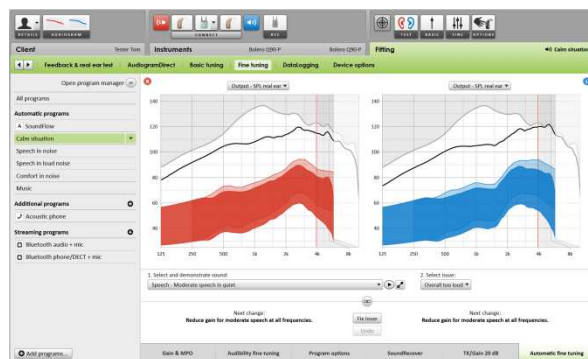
DETAILS AUDIOGRAM
CONNECT
R/L
TEST BASIC VIEW OPTIONS

Client Tester Tom Instruments Bolero Q90-P Bolero Q90-P Fitting Calm situation

Feedback & real ear test AudiogramDirect Basic tuning Fine tuning DataLogging Device options

Open program manager

All programs
Automatic programs
SoundFlow
Calm situation
Speech in noise
Speech in loud noise
Comfort in noise
Music
Additional programs
Acoustic phone
Streaming programs
Bluetooth audio + mic
Bluetooth phone/DECT + mic

Output - SPL real ear
Output - SPL real ear

140
120
100
80
60
40
125 250 500 1k 2k 4k 8k

1. Select and demonstrate sound:
Speech - Moderate speech in quiet
2. Select issue:
Overall too loud

Next change:
Reduce gain for moderate speech at all frequencies.
Fix issue
Undo
Next change:
Reduce gain for moderate speech at all frequencies.

Add program...
Gain & MPO Audibility fine tuning Program options SoundRecover TK/Gain 20 dB Automatic fine tuning